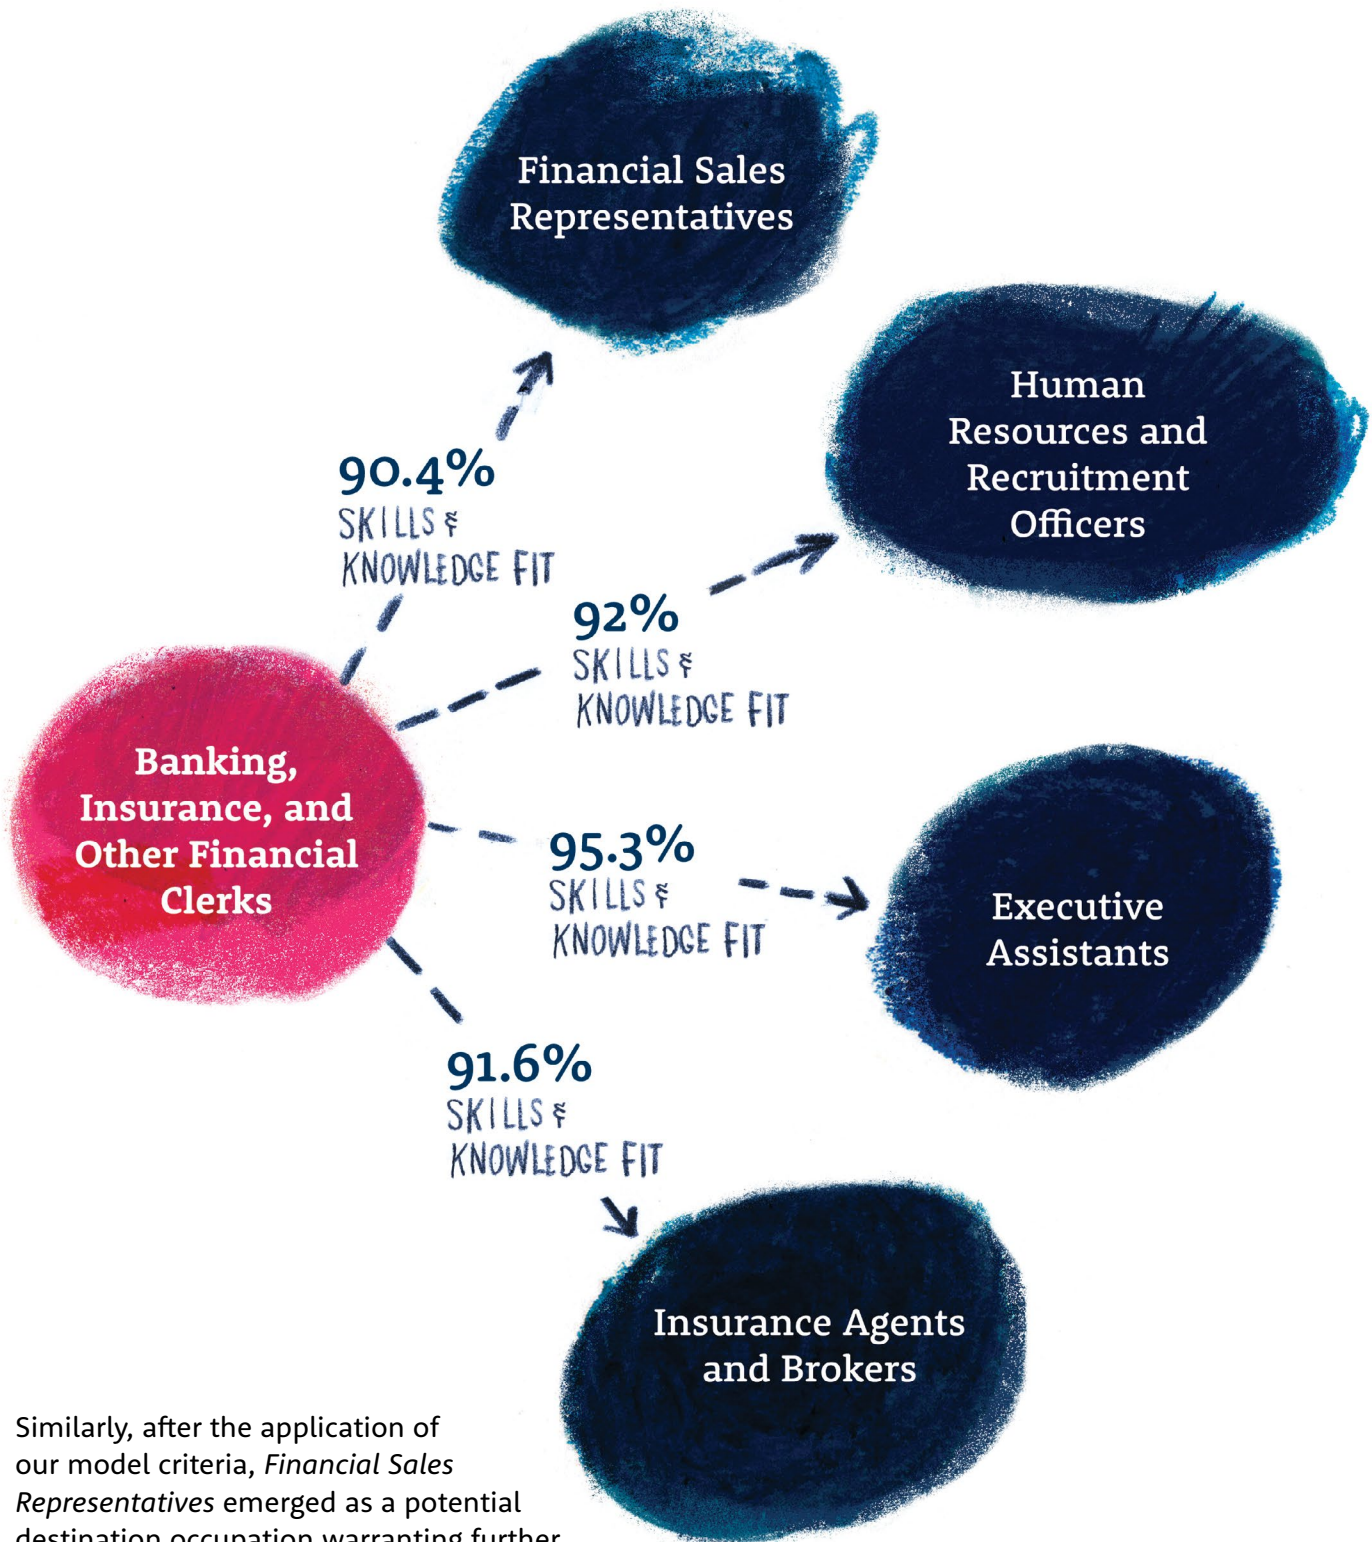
Financial Sales Representatives

Human Resources and Recruitment Officers

90.4%
SKILLS &
KNOWLEDGE FIT

92%
SKILLS &
KNOWLEDGE FIT

Banking, Insurance, and Other Financial Clerks

95.3%
SKILLS &
KNOWLEDGE FIT

Executive Assistants

91.6%
SKILLS &
KNOWLEDGE FIT

Insurance Agents and Brokers

Similarly, after the application of our model criteria, *Financial Sales Representatives* emerged as a potential destination occupation warranting further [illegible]